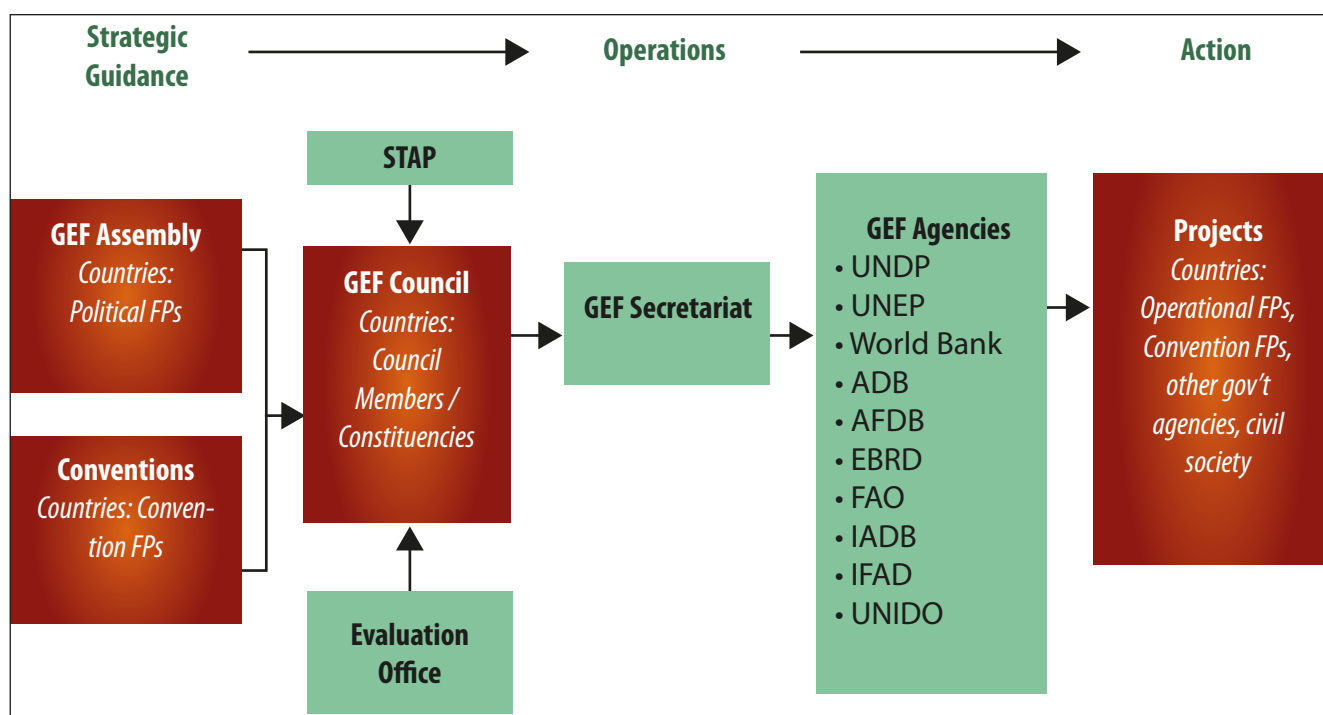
Strategic Guidance

Operations

Action

STAP

GEF Assembly
Countries: Political FPs

GEF Council
Countries: Council Members / Constituencies

GEF Secretariat

GEF Agencies
• UNDP
• UNEP
• World Bank
• ADB
• AFDB
• EBRD
• FAO
• IADB
• IFAD
• UNIDO

Projects
Countries: Operational FPs, Convention FPs, other gov't agencies, civil society

Conventions
Countries: Convention FPs

Evaluation Office